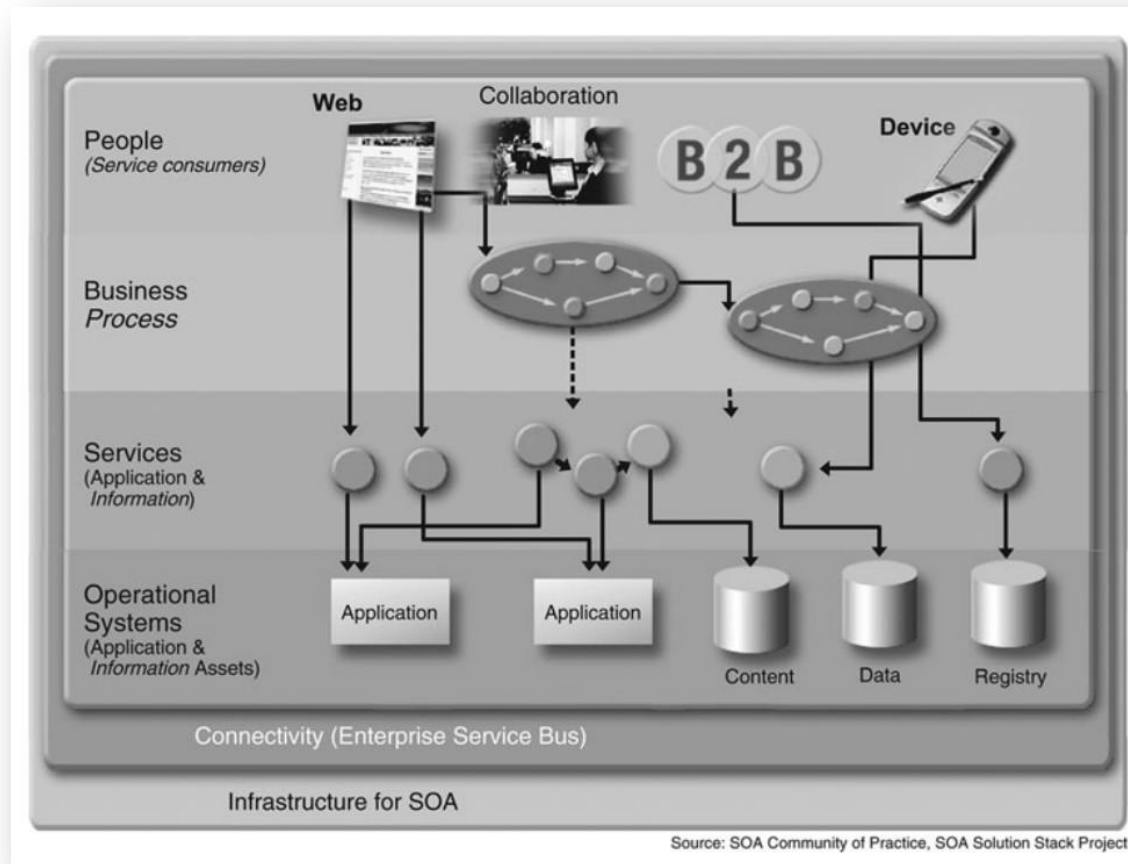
Web

Collaboration

People
(Service consumers)

B2B

Device

Business
Process

Services
(Application &
Information)

Operational
Systems
(Application &
Information Assets)

Application

Application

Content

Data

Registry

Connectivity (Enterprise Service Bus)

Infrastructure for SOA

Source: SOA Community of Practice, SOA Solution Stack Project